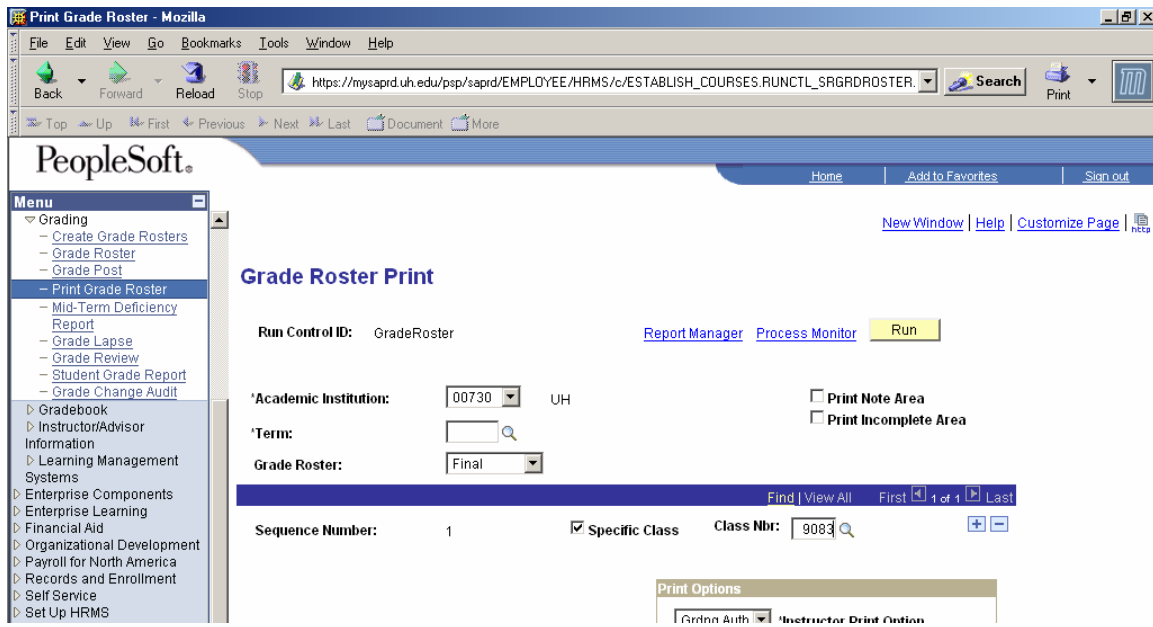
Print Grade Roster - Mozilla

File Edit View Go Bookmarks Tools Window Help

Back Forward Reload Stop https://mysaprd.uh.edu/psp/saprd/EMPLOYEE/HRMS/c/ESTABLISH_COURSES.RUNCTL_SRGRDROSTER. Search Print

Top Up First Previous Next Last Document More

PeopleSoft.

Home | Add to Favorites | Sign out

Menu
Grading
– Create Grade Rosters
– Grade Roster
– Grade Post
– Print Grade Roster
– Mid-Term Deficiency Report
– Grade Lapse
– Grade Review
– Student Grade Report
– Grade Change Audit
Gradebook
Instructor/Advisor Information
Learning Management Systems
Enterprise Components
Enterprise Learning
Financial Aid
Organizational Development
Payroll for North America
Records and Enrollment
Self Service
Set Up HRMS

New Window | Help | Customize Page | http

Grade Roster Print

Run Control ID: GradeRoster

Report Manager Process Monitor Run

*Academic Institution: 00730 UH

Print Note Area

Print Incomplete Area

*Term:

Grade Roster: Final

Find | View All First 1 of 1 Last

Sequence Number: 1

Specific Class

Class Nbr: 9083

Print Options

Grdng Auth *Instructor Print Option